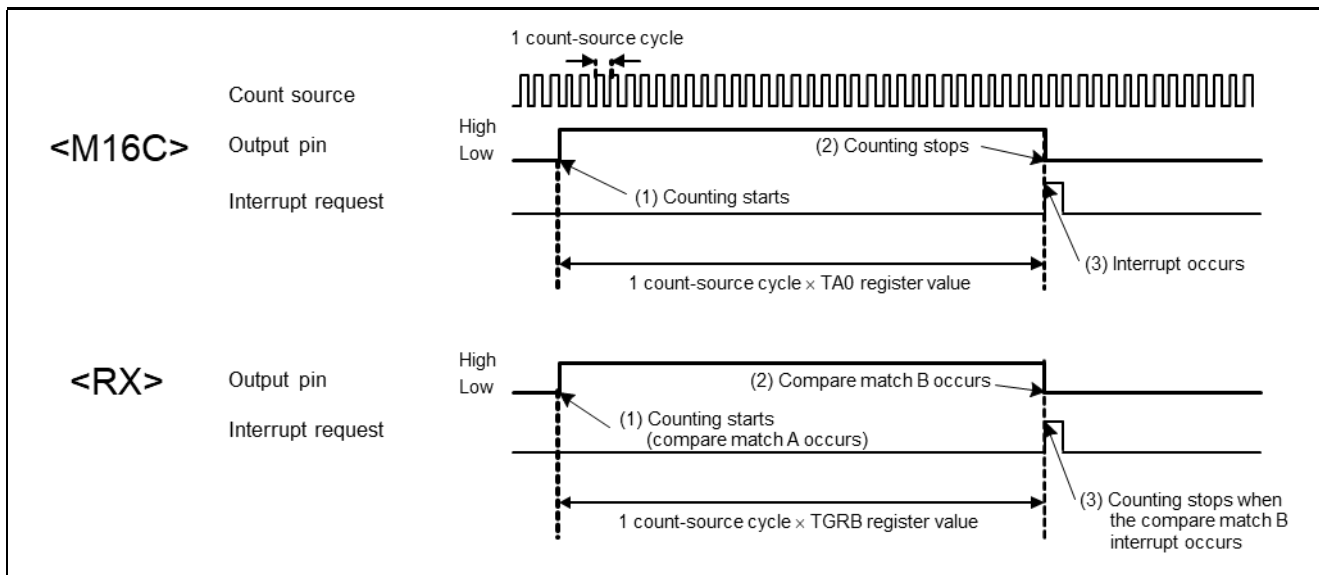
1 count-source cycle

Count source

<M16C>

Output pin

High
Low

(2) Counting stops

Interrupt request

(1) Counting starts

1 count-source cycle × TA0 register value

(3) Interrupt occurs

<RX>

Output pin

High
Low

(2) Compare match B occurs

Interrupt request

(1) Counting starts (compare match A occurs)

1 count-source cycle × TGRB register value

(3) Counting stops when the compare match B interrupt occurs